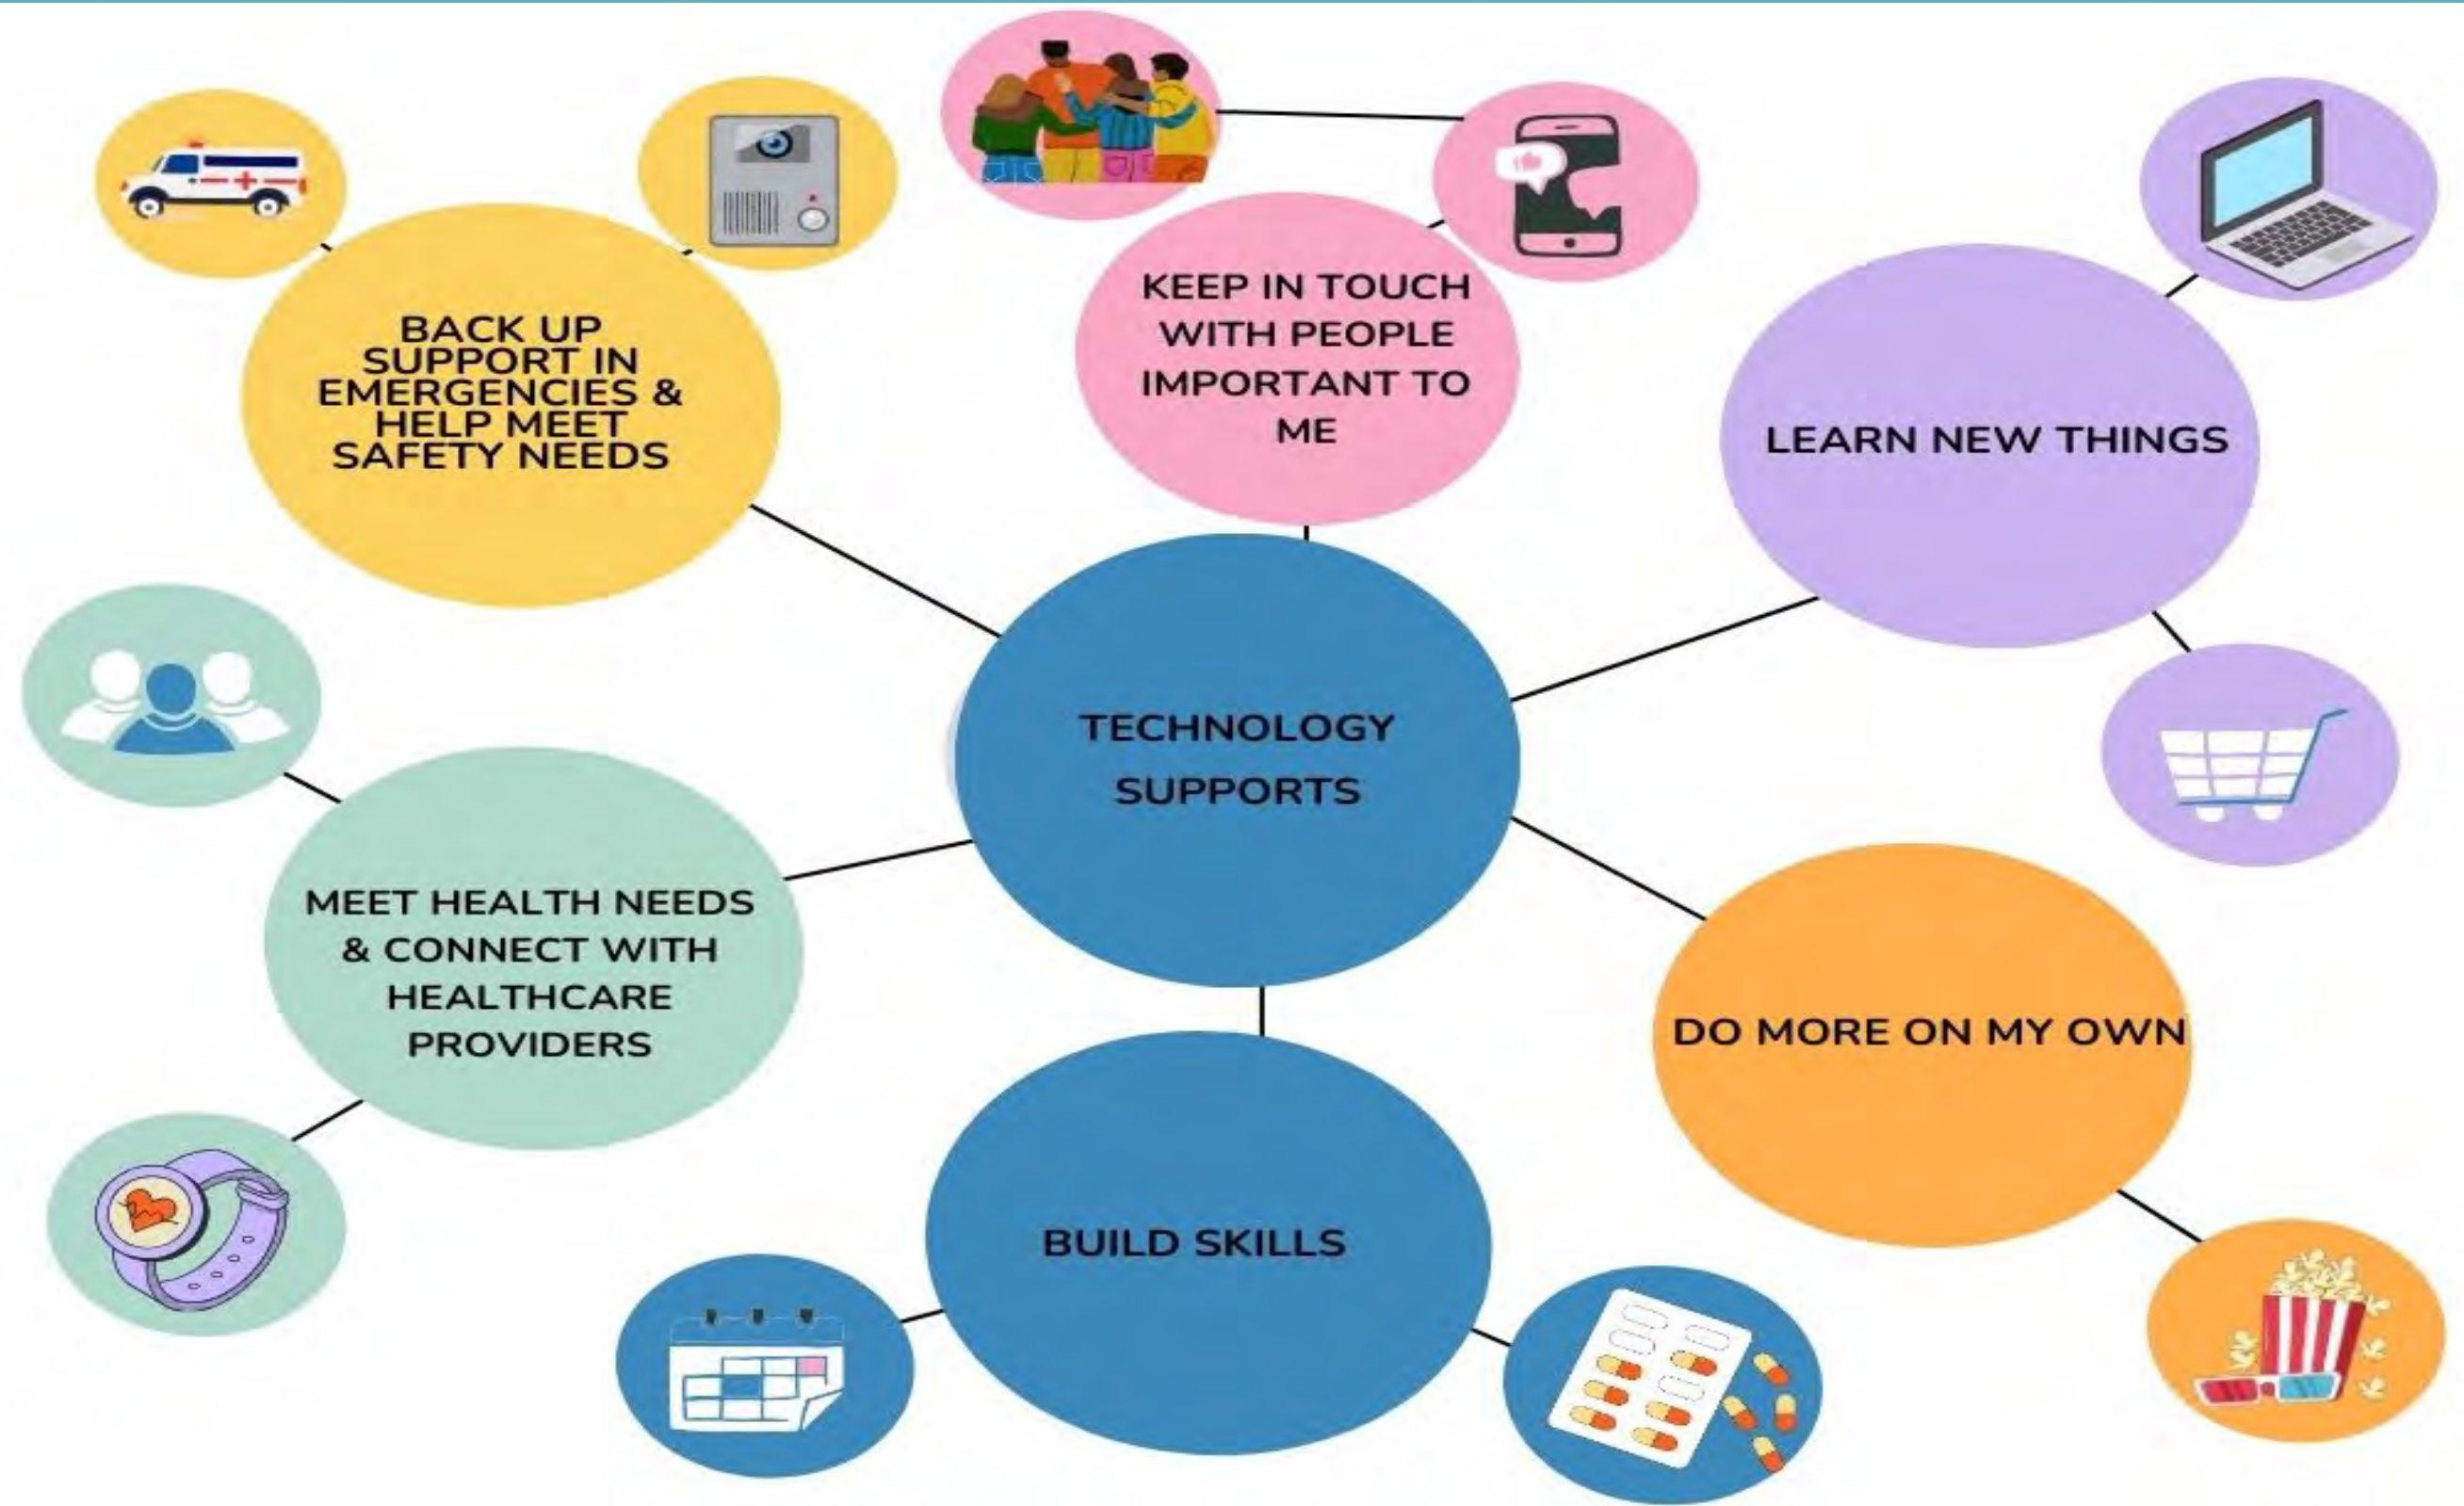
BACK UP SUPPORT IN EMERGENCIES & HELP MEET SAFETY NEEDS

KEEP IN TOUCH WITH PEOPLE IMPORTANT TO ME

LEARN NEW THINGS

TECHNOLOGY SUPPORTS

MEET HEALTH NEEDS & CONNECT WITH HEALTHCARE PROVIDERS

DO MORE ON MY OWN

BUILD SKILLS